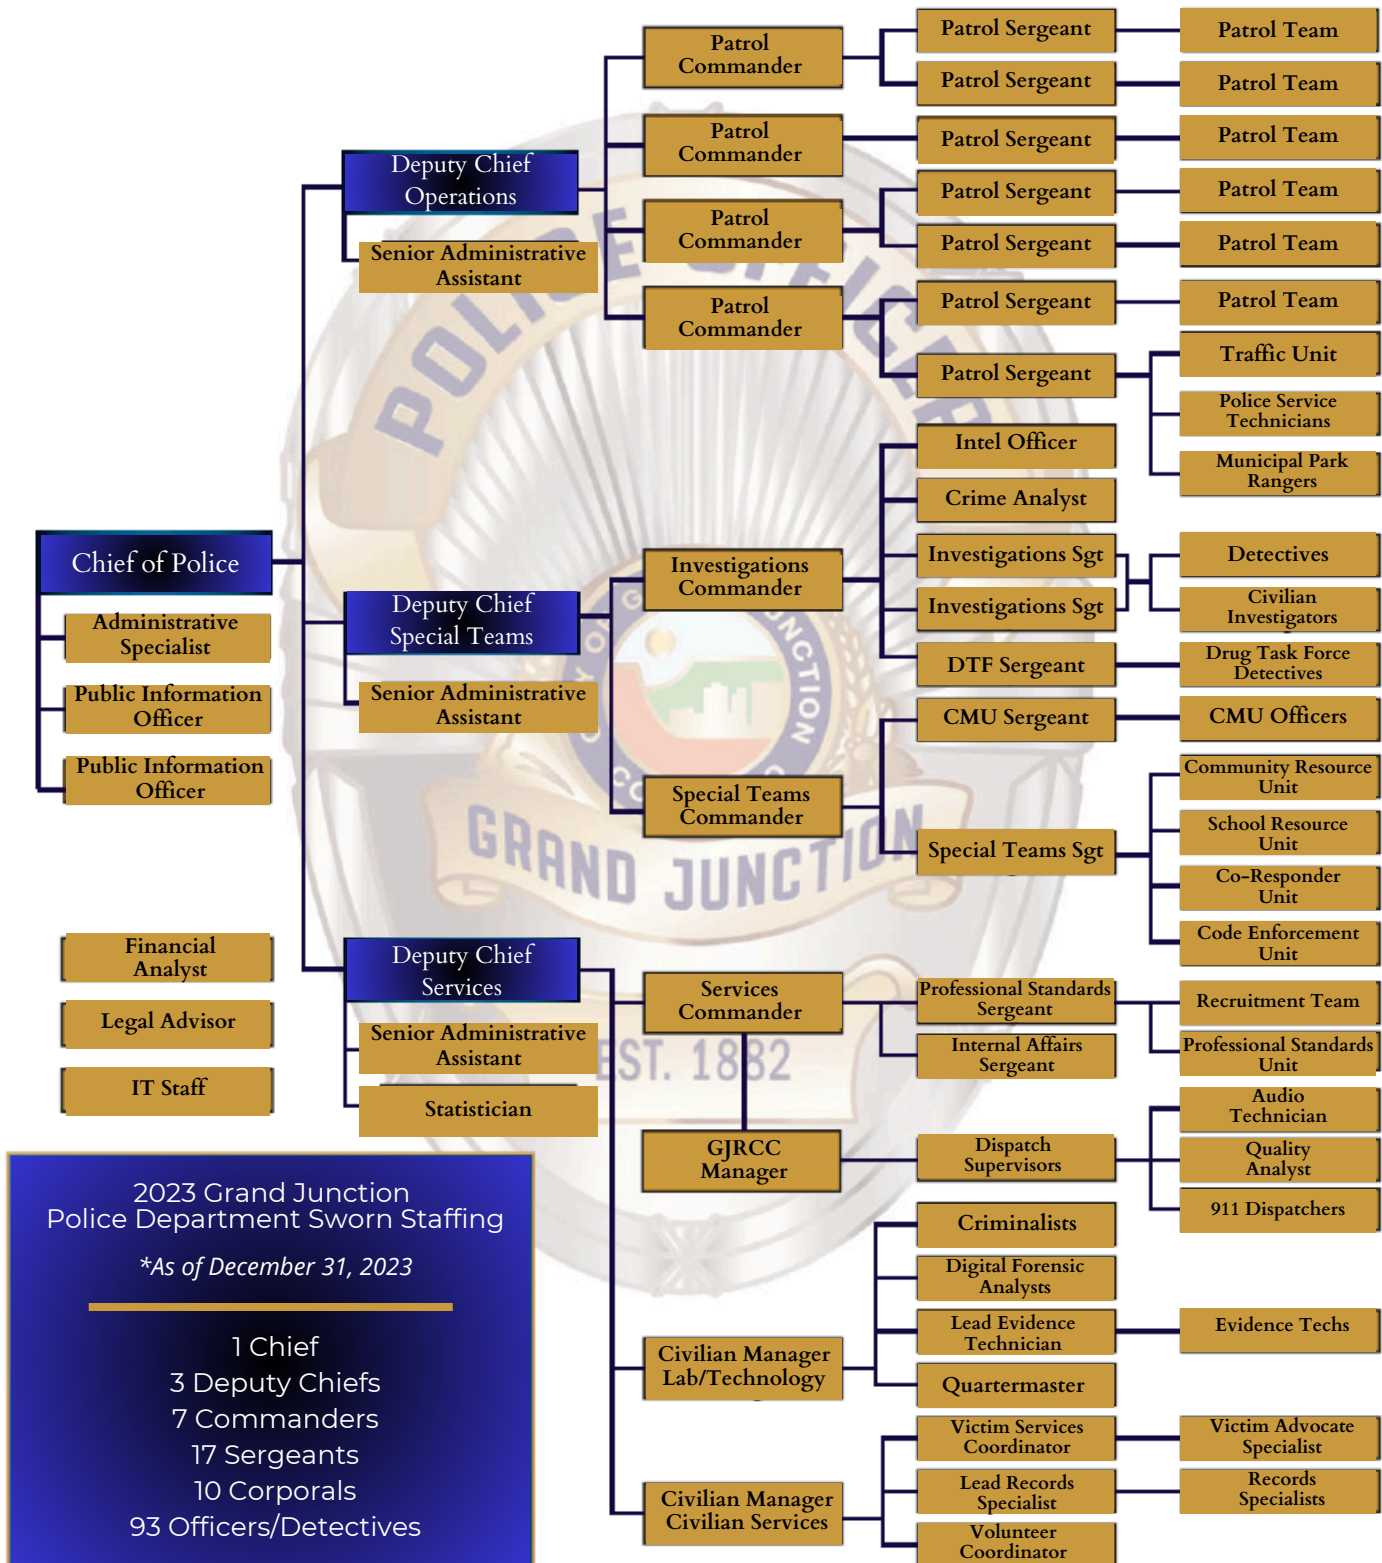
Chief of Police

Administrative Specialist

Public Information Officer

Public Information Officer

Financial Analyst

Legal Advisor

IT Staff

Deputy Chief Operations

Senior Administrative Assistant

Deputy Chief Special Teams

Senior Administrative Assistant

Deputy Chief Services

Senior Administrative Assistant

Statistician

Patrol Commander

Patrol Commander

Patrol Commander

Patrol Commander

Investigations Commander

Special Teams Commander

Services Commander

GJRCC Manager

Civilian Manager Lab/Technology

Civilian Manager Civilian Services

Patrol Sergeant

Patrol Sergeant

Patrol Sergeant

Patrol Sergeant

Patrol Sergeant

Patrol Sergeant

Patrol Sergeant

Intel Officer

Crime Analyst

Investigations Sgt

Investigations Sgt

DTF Sergeant

CMU Sergeant

Special Teams Sgt

Professional Standards Sergeant

Internal Affairs Sergeant

Dispatch Supervisors

Criminalists

Digital Forensic Analysts

Lead Evidence Technician

Quartermaster

Victim Services Coordinator

Lead Records Specialist

Volunteer Coordinator

Patrol Team

Patrol Team

Patrol Team

Patrol Team

Patrol Team

Patrol Team

Traffic Unit

Police Service Technicians

Municipal Park Rangers

Detectives

Civilian Investigators

Drug Task Force Detectives

CMU Officers

Community Resource Unit

School Resource Unit

Co-Responder Unit

Code Enforcement Unit

Recruitment Team

Professional Standards Unit

Audio Technician

Quality Analyst

911 Dispatchers

Evidence Techs

Victim Advocate Specialist

Records Specialists

POLICE OFFICER

GRAND JUNCTION

EST. 1882

2023 Grand Junction Police Department Sworn Staffing

*As of December 31, 2023

1 Chief
3 Deputy Chiefs
7 Commanders
17 Sergeants
10 Corporals
93 Officers/Detectives